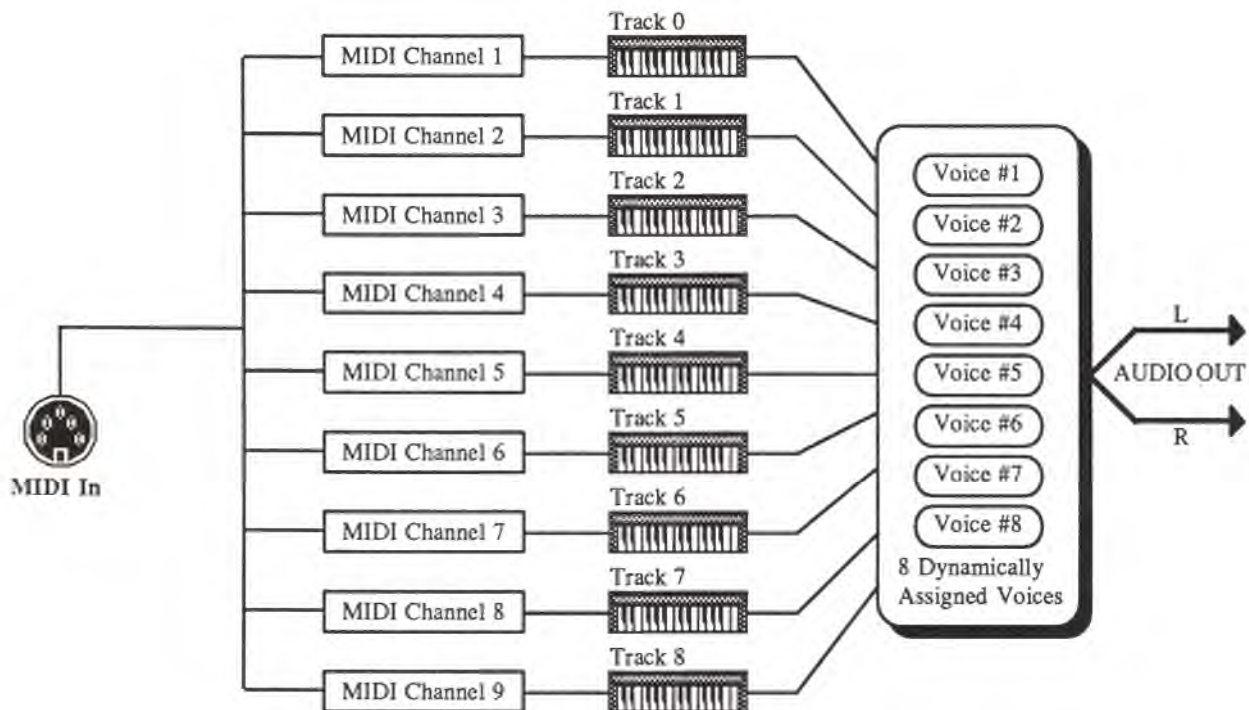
MIDI In

MIDI Channel 1
Track 0
MIDI Channel 2
Track 1
MIDI Channel 3
Track 2
MIDI Channel 4
Track 3
MIDI Channel 5
Track 4
MIDI Channel 6
Track 5
MIDI Channel 7
Track 6
MIDI Channel 8
Track 7
MIDI Channel 9
Track 8

Voice #1
Voice #2
Voice #3
Voice #4
Voice #5
Voice #6
Voice #7
Voice #8
8 Dynamically Assigned Voices

L
AUDIO OUT
R